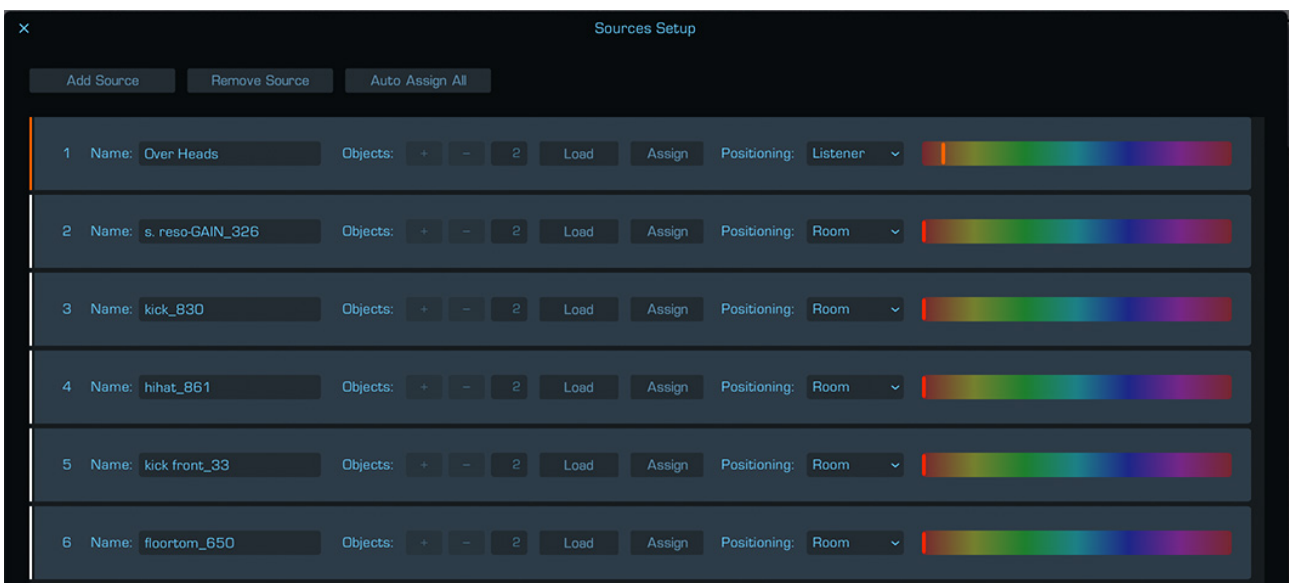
×

Sources Setup

Add Source | Remove Source | Auto Assign All

1 Name: Over Heads Objects: + − 2 Load Assign Positioning: Listener

2 Name: s. reso-GAIN_326 Objects: + − 2 Load Assign Positioning: Room

3 Name: kick_830 Objects: + − 2 Load Assign Positioning: Room

4 Name: hihat_861 Objects: + − 2 Load Assign Positioning: Room

5 Name: kick front_33 Objects: + − 2 Load Assign Positioning: Room

6 Name: floortom_650 Objects: + − 2 Load Assign Positioning: Room